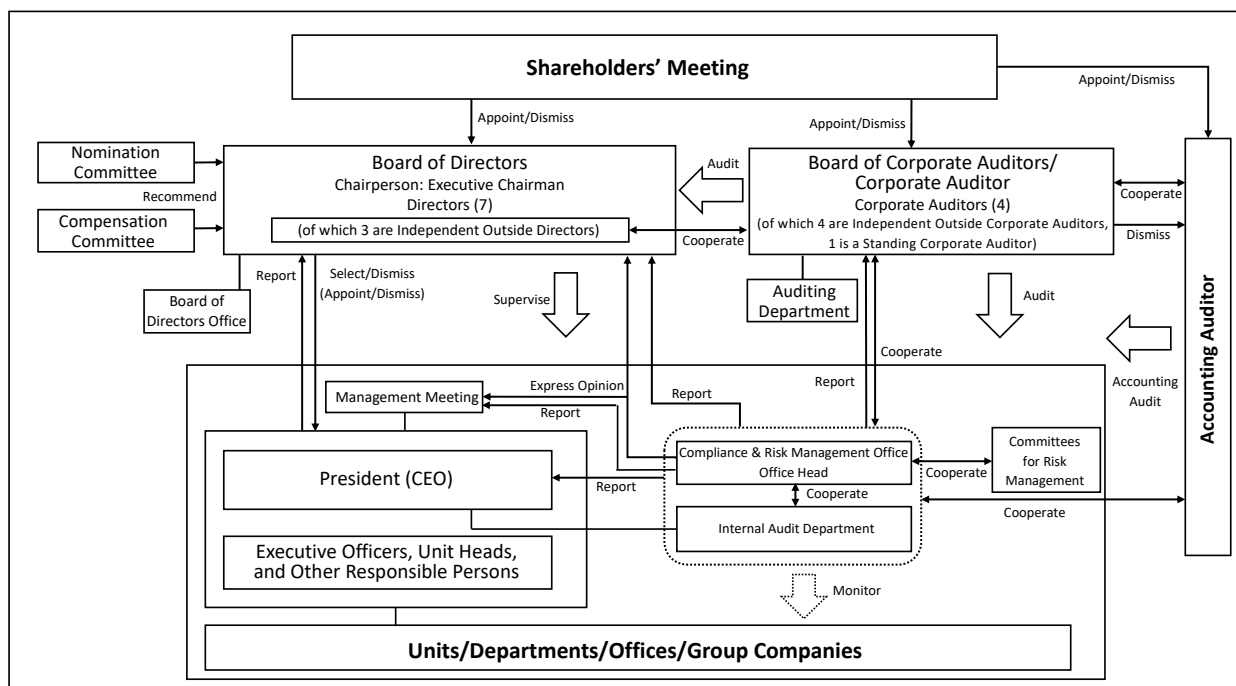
Shareholders' Meeting

Appoint/Dismiss

Appoint/Dismiss

Appoint/Dismiss

Nomination Committee

Recommend

Compensation Committee

Board of Directors
Chairperson: Executive Chairman
Directors (7)
(of which 3 are Independent Outside Directors)

Audit

Cooperate

Board of Corporate Auditors/ Corporate Auditor
Corporate Auditors (4)
(of which 4 are Independent Outside Corporate Auditors, 1 is a Standing Corporate Auditor)

Cooperate

Dismiss

Report

Select/Dismiss (Appoint/Dismiss)

Board of Directors Office

Supervise

Auditing Department

Audit

Accounting Auditor

Cooperate

Report

Accounting Audit

Express Opinion

Management Meeting

Report

Report

Compliance & Risk Management Office
Office Head

Cooperate

Committees for Risk Management

President (CEO)

Report

Cooperate

Internal Audit Department

Cooperate

Executive Officers, Unit Heads, and Other Responsible Persons

Monitor

Units/Departments/Offices/Group Companies